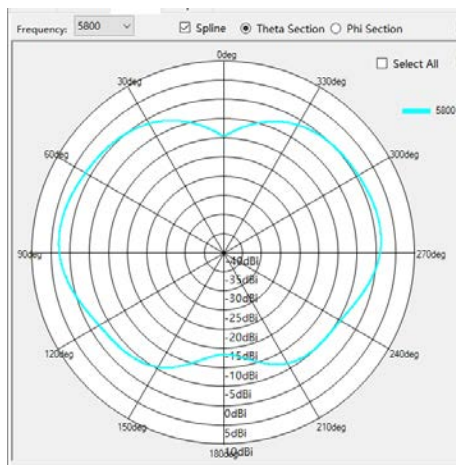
Frequency: 5800
☑ Spline ◉ Theta Section ○ Phi Section
☐ Select All
5800
0deg
30deg
330deg
60deg
300deg
90deg
270deg
120deg
240deg
150deg
210deg
180deg
-40dBi
-35dBi
-30dBi
-25dBi
-20dBi
-15dBi
-10dBi
-5dBi
0dBi
5dBi
10dBi